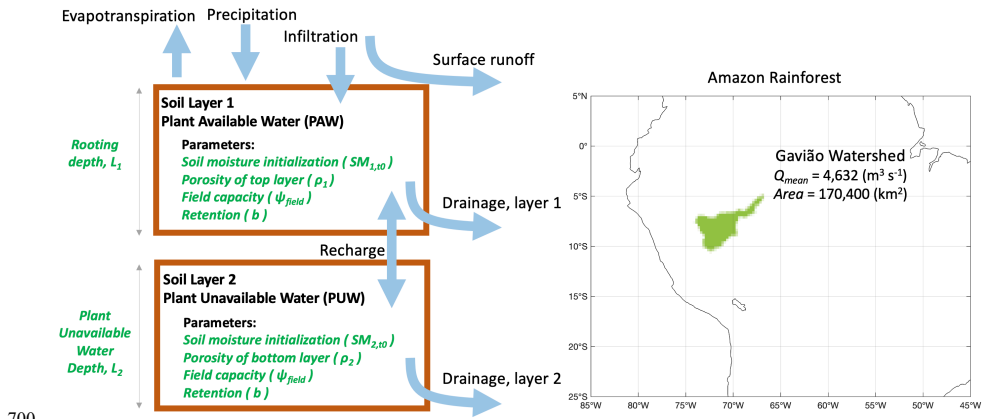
Evapotranspiration Precipitation

Infiltration

Surface runoff

Soil Layer 1
Plant Available Water (PAW)

Rooting depth, $L_1$

Parameters:
Soil moisture initialization ( $SM_{1,t0}$ )
Porosity of top layer ( $\rho_1$ )
Field capacity ( $\psi_{field}$ )
Retention ( $b$ )

Drainage, layer 1

Recharge

Soil Layer 2
Plant Unavailable Water (PUW)

Plant Unavailable Water Depth, $L_2$

Parameters:
Soil moisture initialization ( $SM_{2,t0}$ )
Porosity of bottom layer ( $\rho_2$ )
Field capacity ( $\psi_{field}$ )
Retention ( $b$ )

Drainage, layer 2

700

Amazon Rainforest

Gavião Watershed
$Q_{mean}$ = 4,632 ($m^3 s^{-1}$)
$Area$ = 170,400 ($km^2$)

5°N
0°
5°S
10°S
15°S
20°S
25°S
85°W 80°W 75°W 70°W 65°W 60°W 55°W 50°W 45°W